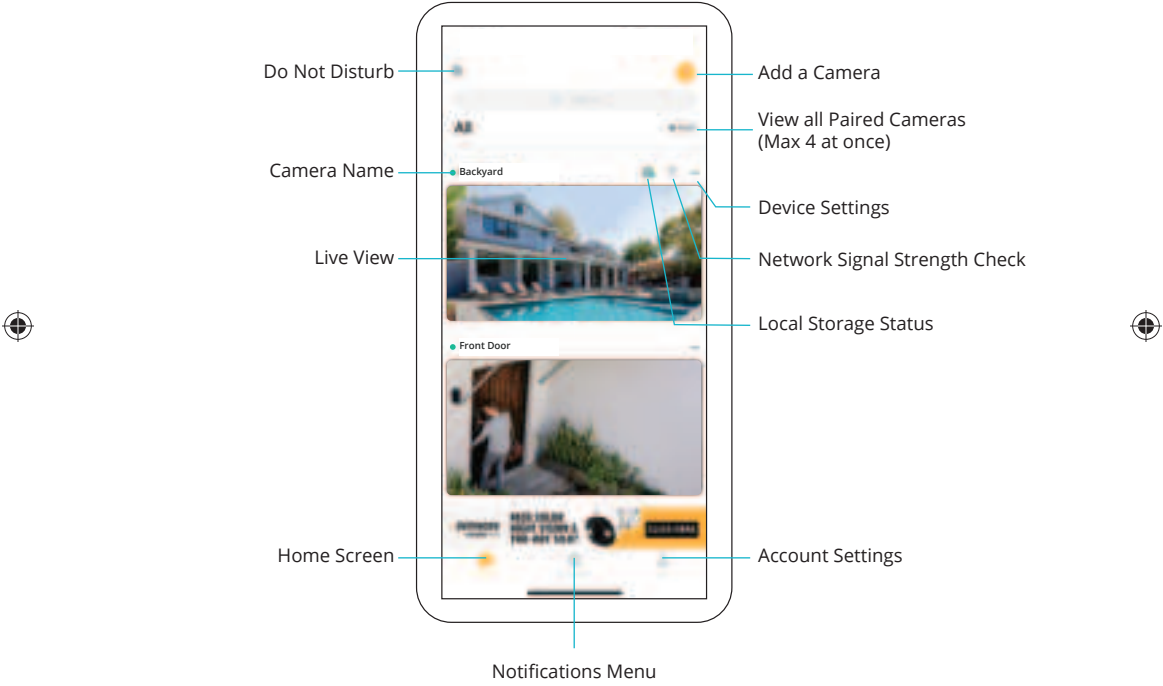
Do Not Disturb

Add a Camera

All

View all Paired Cameras (Max 4 at once)

Camera Name

Backyard

Device Settings

Live View

Network Signal Strength Check

Local Storage Status

Front Door

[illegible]

Home Screen

Account Settings

Notifications Menu